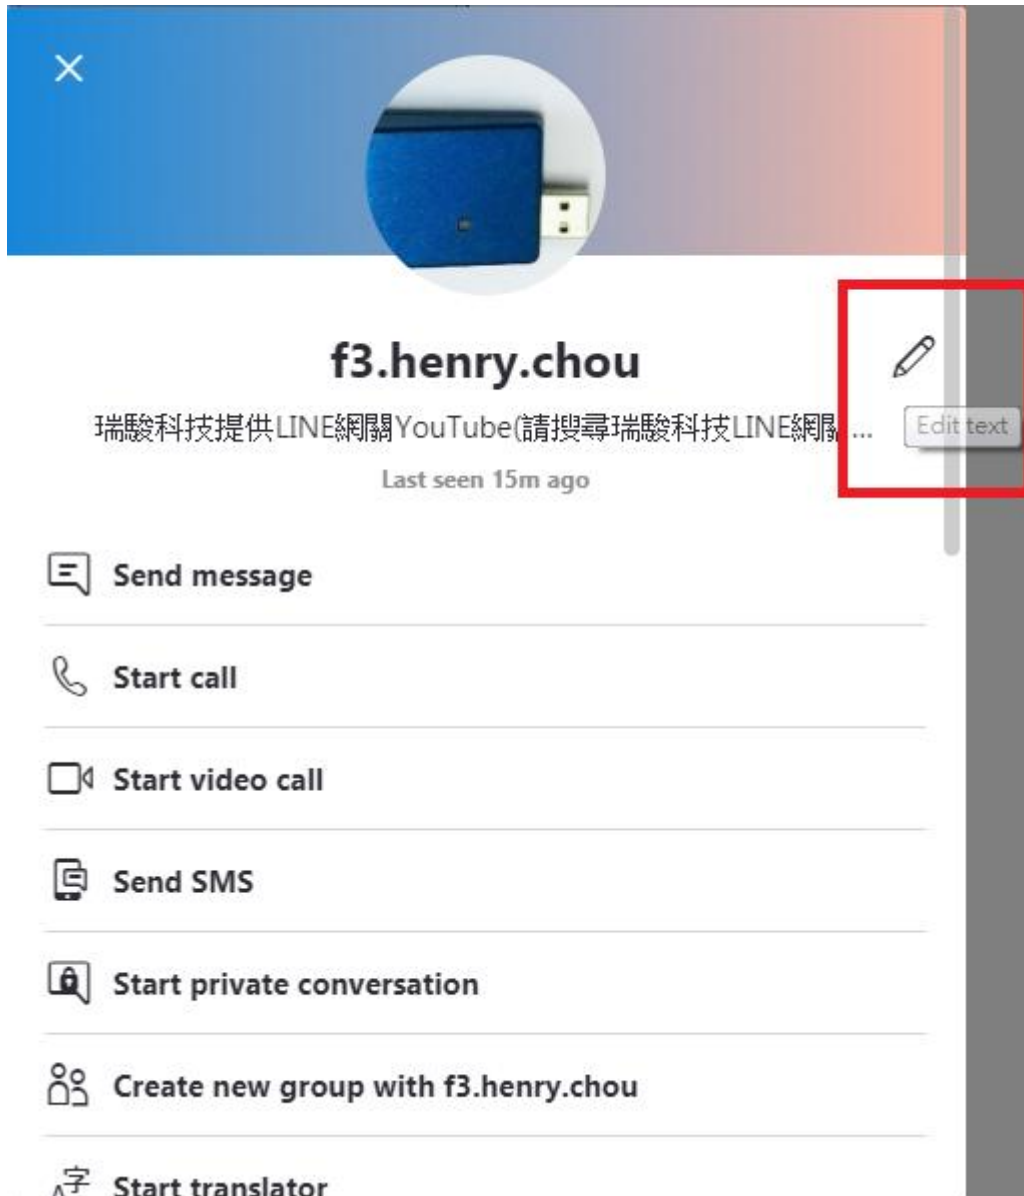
×

f3.henry.chou

瑞駿科技提供LINE網關YouTube(請搜尋瑞駿科技LINE網關...

Edit text

Last seen 15m ago

Send message

Start call

Start video call

Send SMS

Start private conversation

Create new group with f3.henry.chou

Start translator